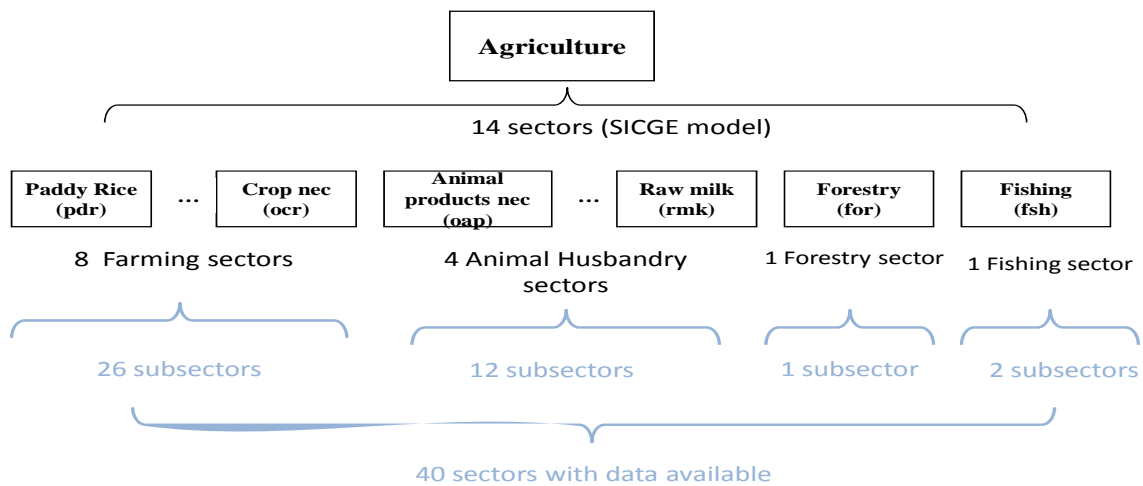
Agriculture

14 sectors (SICGE model)

Paddy Rice (pdr) … Crop nec (ocr)

Animal products nec (oap) … Raw milk (rmk)

Forestry (for)

Fishing (fsh)

8 Farming sectors

4 Animal Husbandry sectors

1 Forestry sector

1 Fishing sector

26 subsectors

12 subsectors

1 subsector

2 subsectors

40 sectors with data available